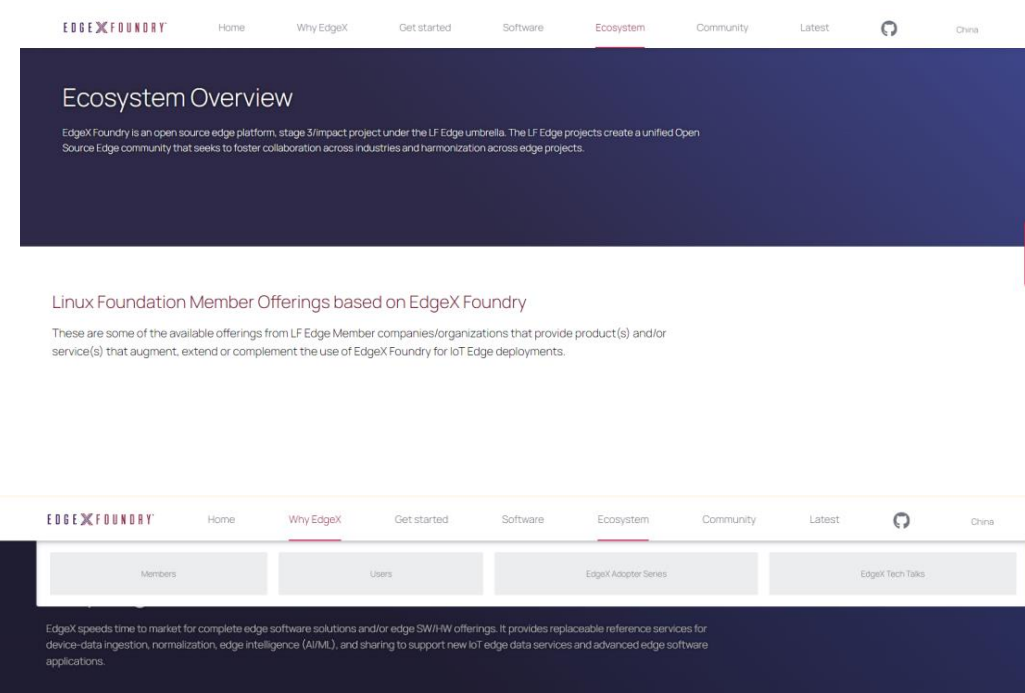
EDGE X FOUNDRY Home Why EdgeX Get started Software Ecosystem Community Latest China

Ecosystem Overview

EdgeX Foundry is an open source edge platform, stage 3/impact project under the LF Edge umbrella. The LF Edge projects create a unified Open Source Edge community that seeks to foster collaboration across industries and harmonization across edge projects.

Linux Foundation Member Offerings based on EdgeX Foundry

These are some of the available offerings from LF Edge Member companies/organizations that provide product(s) and/or service(s) that augment, extend or complement the use of EdgeX Foundry for IoT Edge deployments.

EDGE X FOUNDRY Home Why EdgeX Get started Software Ecosystem Community Latest China

Members Users EdgeX Adopter Series EdgeX Tech Talks

EdgeX speeds time to market for complete edge software solutions and/or edge SW/HW offerings. It provides replaceable reference services for device-data ingestion, normalization, edge intelligence (AI/ML), and sharing to support new IoT edge data services and advanced edge software applications.